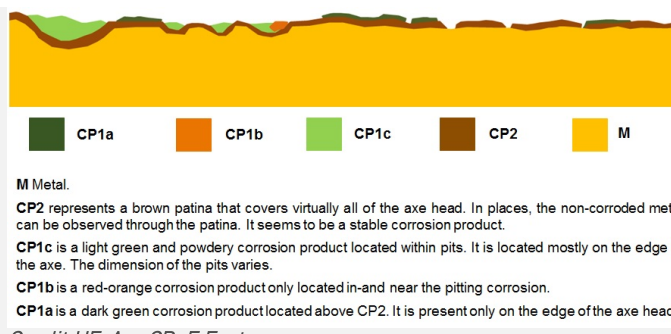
CP1a CP1b CP1c CP2 M

M Metal.

CP2 represents a brown patina that covers virtually all of the axe head. In places, the non-corroded met can be observed through the patina. It seems to be a stable corrosion product.

CP1c is a light green and powdery corrosion product located within pits. It is located mostly on the edge the axe. The dimension of the pits varies.

CP1b is a red-orange corrosion product only located in-and near the pitting corrosion.

CP1a is a dark green corrosion product located above CP2. It is present only on the edge of the axe hea

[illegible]